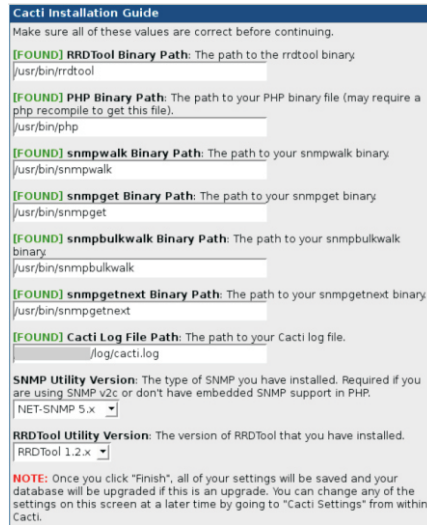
Cacti Installation Guide

Make sure all of these values are correct before continuing.

[FOUND] RRDTool Binary Path: The path to the rrdtool binary.

/usr/bin/rrdtool

[FOUND] PHP Binary Path: The path to your PHP binary file (may require a php recompile to get this file).

/usr/bin/php

[FOUND] snmpwalk Binary Path: The path to your snmpwalk binary.

/usr/bin/snmpwalk

[FOUND] snmpget Binary Path: The path to your snmpget binary.

/usr/bin/snmpget

[FOUND] snmpbulkwalk Binary Path: The path to your snmpbulkwalk binary.

/usr/bin/snmpbulkwalk

[FOUND] snmpgetnext Binary Path: The path to your snmpgetnext binary.

/usr/bin/snmpgetnext

[FOUND] Cacti Log File Path: The path to your Cacti log file.

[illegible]/log/cacti.log

SNMP Utility Version: The type of SNMP you have installed. Required if you are using SNMP v2c or don't have embedded SNMP support in PHP.

NET-SNMP 5.x

RRDTool Utility Version: The version of RRDTool that you have installed.

RRDTool 1.2.x

NOTE: Once you click "Finish", all of your settings will be saved and your database will be upgraded if this is an upgrade. You can change any of the settings on this screen at a later time by going to "Cacti Settings" from within Cacti.